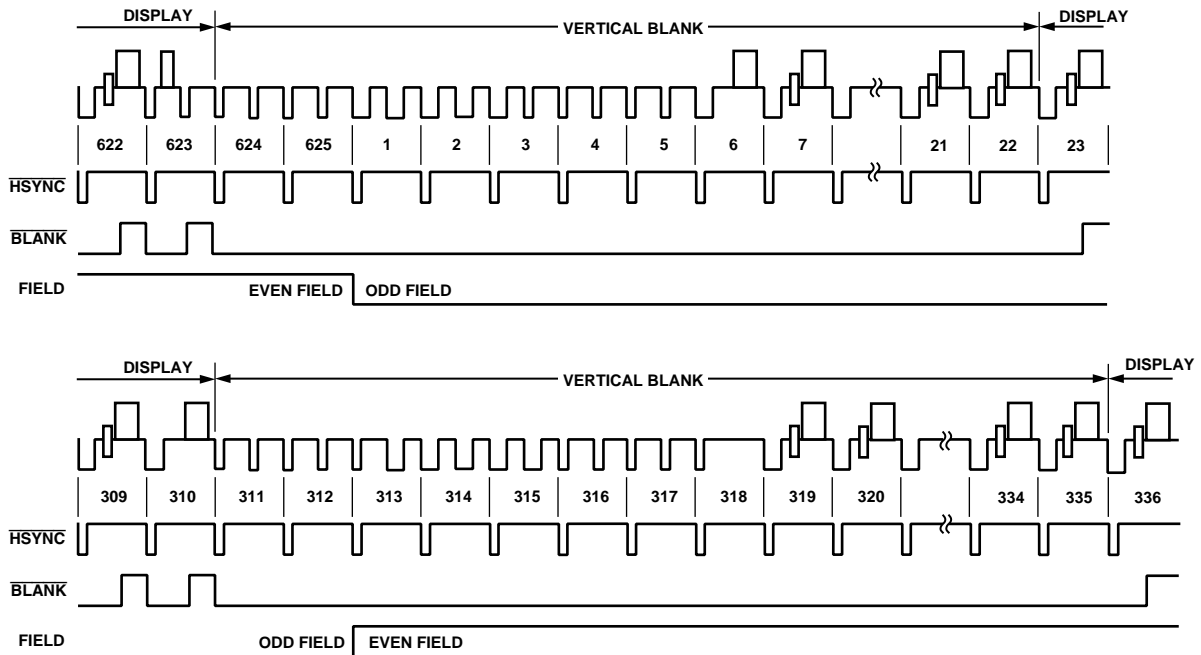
DISPLAY

VERTICAL BLANK

DISPLAY

622 623 624 625 1 2 3 4 5 6 7 21 22 23

$\overline{HSYNC}$

$\overline{BLANK}$

FIELD

EVEN FIELD

ODD FIELD

DISPLAY

VERTICAL BLANK

DISPLAY

309 310 311 312 313 314 315 316 317 318 319 320 334 335 336

$\overline{HSYNC}$

$\overline{BLANK}$

FIELD

ODD FIELD

EVEN FIELD